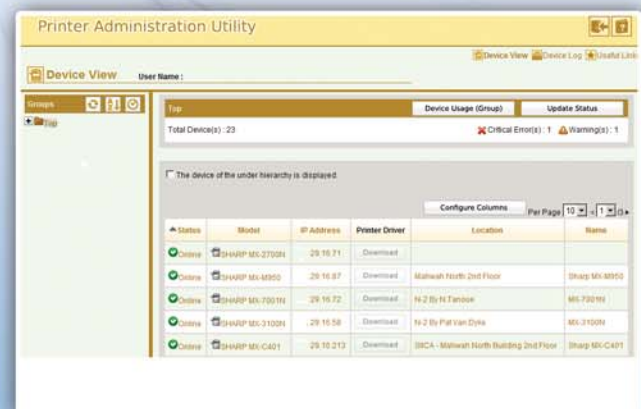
Printer Administration Utility

Device View Device Log Useful Links

Device View User Name :

Groups

Top

Top

Device Usage (Group)

Update Status

Total Device(s) : 23

Critical Error(s) : 1 Warning(s) : 1

The device of the under hierarchy is displayed

Configure Columns

Per Page 10 1

| Status | Model | IP Address | Printer Driver | Location | Name |
|---|---|---|---|---|---|
| Online | SHARP MX-2700N | 29.16.71 | Download | | |
| Online | SHARP MX-M950 | 29.16.87 | Download | Mahwah North 2nd Floor | Sharp MX-M950 |
| Online | SHARP MX-7001N | 29.16.72 | Download | N-2 By N Tanose | MX-7001N |
| Online | SHARP MX-3100N | 29.16.58 | Download | N-2 By Pat Van Dyke | MX-3100N |
| Online | SHARP MX-C401 | 29.16.213 | Download | SMCA - Mahwah North Building 2nd Floor | Sharp MX-C401 |